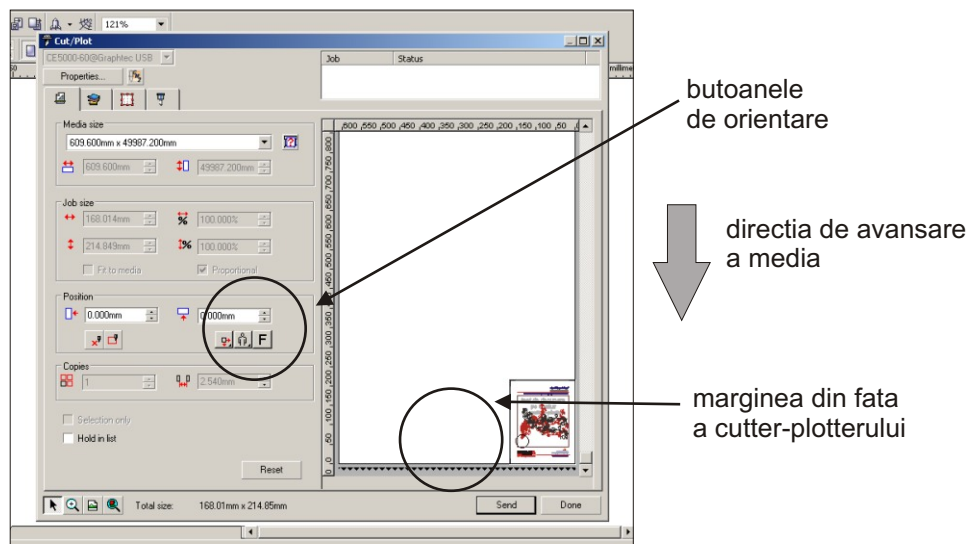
121%

Cut/Plot

CE5000-60@Graphtec USB

Properties...

Job | Status

Media size

609.600mm x 49987.200mm

609.600mm

49987.200mm

Job size

168.014mm

100.000%

214.849mm

100.000%

Fit to media

Proportional

Position

0.000mm

0.000mm

F

Copies

1

2.540mm

Selection only

Hold in list

Reset

Total size: 168.01mm x 214.85mm

Send

Done

millime

600 550 500 450 400 350 300 250 200 150 100 50

800 750 700 650 600 550 500 450 400 350 300 250 200 150 100 50 0

butoanele de orientare

directia de avansare a media

marginea din fata a cutter-plotterului